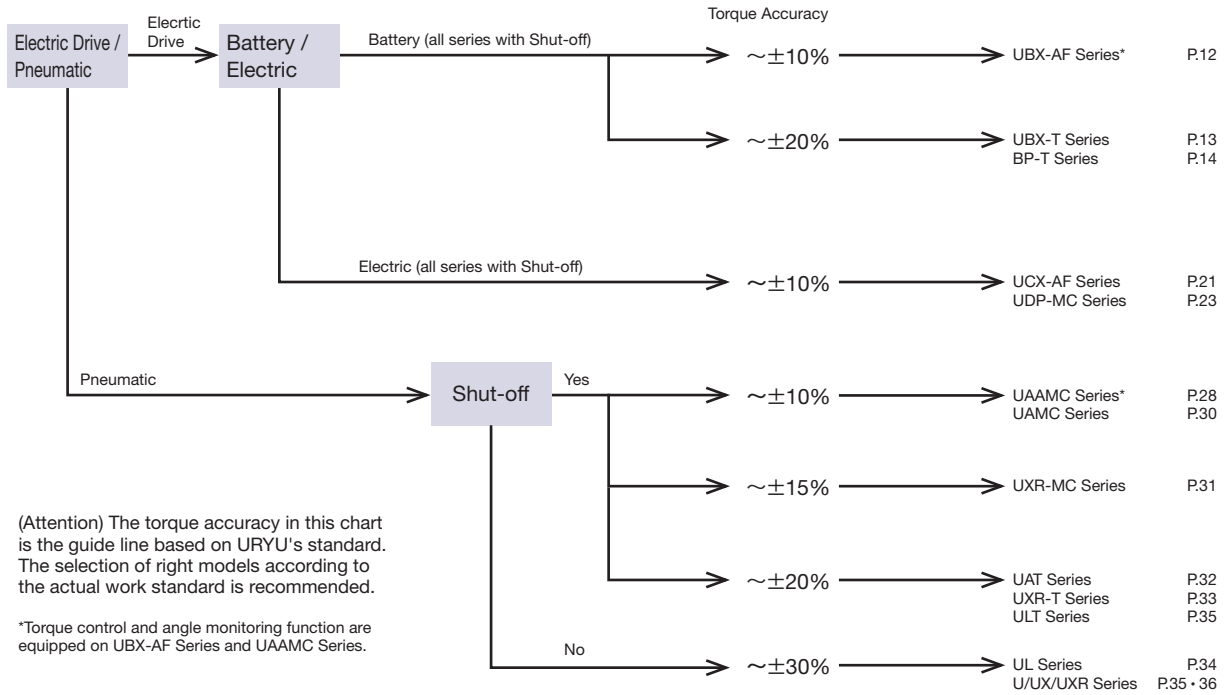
Electric Drive / Pneumatic

Elecrtic Drive

Battery / Electric

Torque Accuracy

Battery (all series with Shut-off)

$\sim\pm10\%$

UBX-AF Series* P.12

$\sim\pm20\%$

UBX-T Series P.13
BP-T Series P.14

Electric (all series with Shut-off)

$\sim\pm10\%$

UCX-AF Series P.21
UDP-MC Series P.23

Pneumatic

Shut-off

Yes

$\sim\pm10\%$

UAAMC Series* P.28
UAMC Series P.30

$\sim\pm15\%$

UXR-MC Series P.31

(Attention) The torque accuracy in this chart is the guide line based on URYU's standard. The selection of right models according to the actual work standard is recommended.

$\sim\pm20\%$

UAT Series P.32
UXR-T Series P.33
ULT Series P.35

*Torque control and angle monitoring function are equipped on UBX-AF Series and UAAMC Series.

No

$\sim\pm30\%$

UL Series P.34
U/UX/UXR Series P.35 • 36